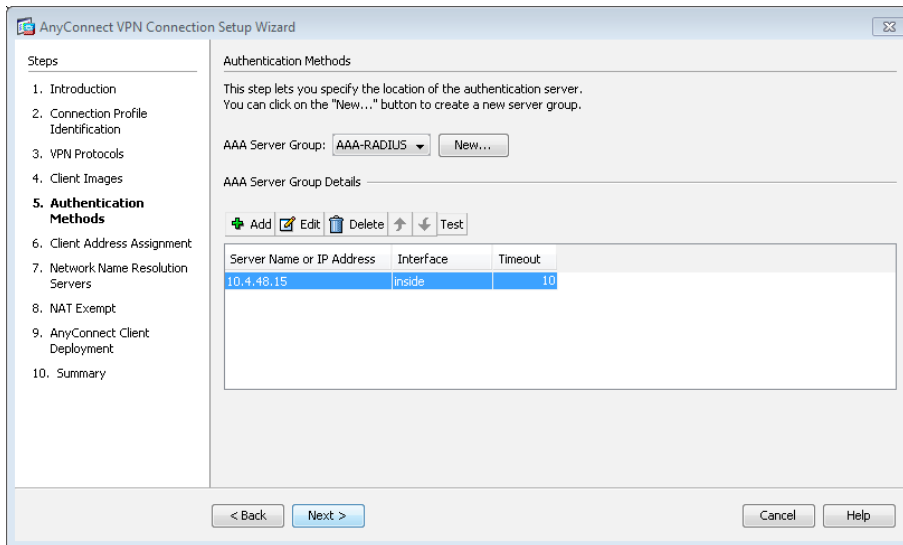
AnyConnect VPN Connection Setup Wizard

Steps

1. Introduction
2. Connection Profile Identification
3. VPN Protocols
4. Client Images
5. Authentication Methods
6. Client Address Assignment
7. Network Name Resolution Servers
8. NAT Exempt
9. AnyConnect Client Deployment
10. Summary

Authentication Methods

This step lets you specify the location of the authentication server.
You can click on the "New..." button to create a new server group.

AAA Server Group: AAA-RADIUS New...

AAA Server Group Details

Add Edit Delete Test

| Server Name or IP Address | Interface | Timeout |
|---|---|---|
| 10.4.48.15 | inside | 10 |

< Back Next > Cancel Help